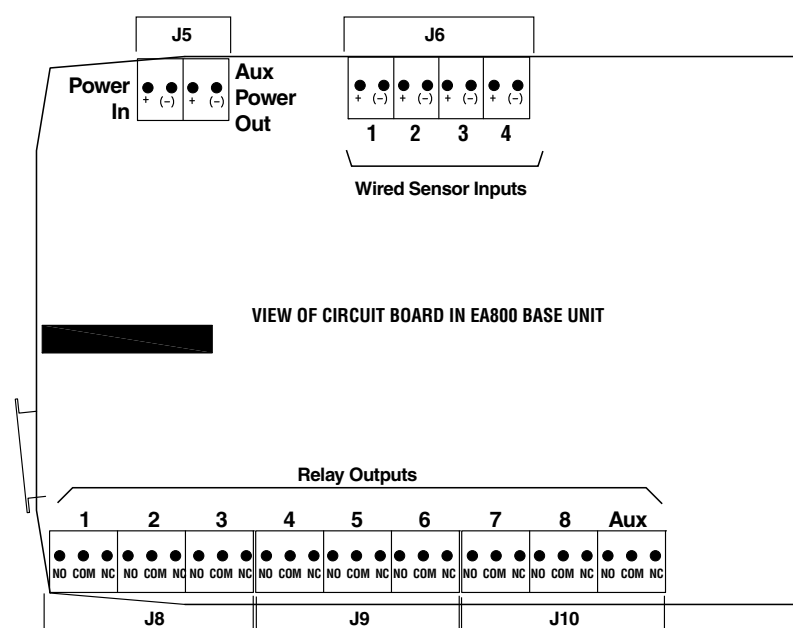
J5

J6

Power In

+ (–)

+ (–)

Aux Power Out

+ (–) + (–) + (–) + (–)

1 2 3 4

Wired Sensor Inputs

VIEW OF CIRCUIT BOARD IN EA800 BASE UNIT

Relay Outputs

1 2 3 4 5 6 7 8 Aux

NO COM NC NO COM NC NO COM NC NO COM NC NO COM NC NO COM NC NO COM NC NO COM NC NO COM NC

J8 J9 J10